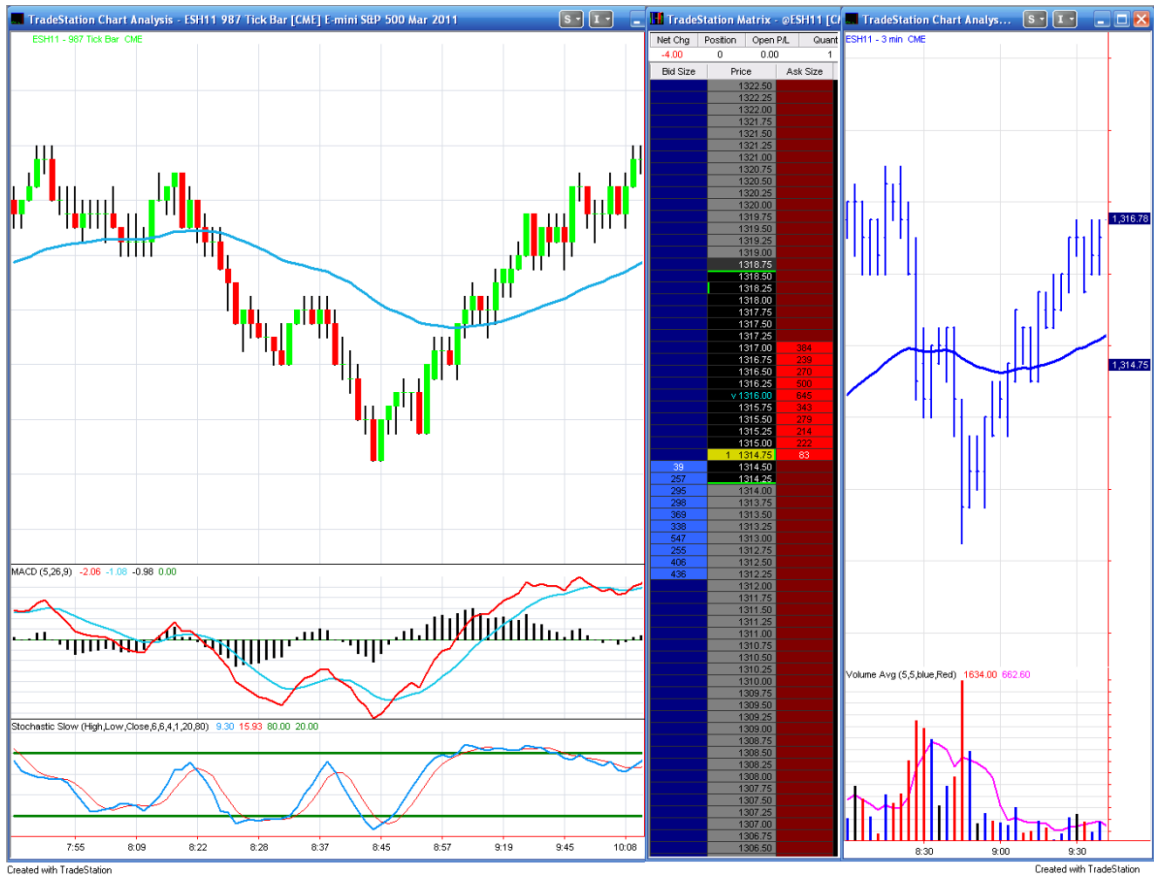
TradeStation Chart Analysis - ESH11 987 Tick Bar [CME] E-mini S&P 500 Mar 2011

ESH11 - 987 Tick Bar CME

MACD (5,26,9) -2.06 -1.08 -0.98 0.00

Stochastic Slow (High,Low,Close,6,6,4,1,20,80) 9.30 15.93 80.00 20.00

7:55 8:09 8:22 8:28 8:37 8:45 8:57 9:19 9:45 10:08

TradeStation Matrix - @ESH11 [C

| Net Chg | Position | Open P/L | Quant |
|---|---|---|---|
| -4.00 | 0 | 0.00 | 1 |

| Bid Size | Price | Ask Size |
|---|---|---|
| | 1322.50 | |
| | 1322.25 | |
| | 1322.00 | |
| | 1321.75 | |
| | 1321.50 | |
| | 1321.25 | |
| | 1321.00 | |
| | 1320.75 | |
| | 1320.50 | |
| | 1320.25 | |
| | 1320.00 | |
| | 1319.75 | |
| | 1319.50 | |
| | 1319.25 | |
| | 1319.00 | |
| | 1318.75 | |
| | 1318.50 | |
| | 1318.25 | |
| | 1318.00 | |
| | 1317.75 | |
| | 1317.50 | |
| | 1317.25 | |
| | 1317.00 | 384 |
| | 1316.75 | 239 |
| | 1316.50 | 270 |
| | 1316.25 | 500 |
| | v 1316.00 | 645 |
| | 1315.75 | 343 |
| | 1315.50 | 273 |
| | 1315.25 | 214 |
| | 1315.00 | 222 |
| | 1 1314.75 | 83 |
| 39 | 1314.50 | |
| 257 | 1314.25 | |
| 295 | 1314.00 | |
| 298 | 1313.75 | |
| 369 | 1313.50 | |
| 338 | 1313.25 | |
| 547 | 1313.00 | |
| 255 | 1312.75 | |
| 406 | 1312.50 | |
| 436 | 1312.25 | |
| | 1312.00 | |
| | 1311.75 | |
| | 1311.50 | |
| | 1311.25 | |
| | 1311.00 | |
| | 1310.75 | |
| | 1310.50 | |
| | 1310.25 | |
| | 1310.00 | |
| | 1309.75 | |
| | 1309.50 | |
| | 1309.25 | |
| | 1309.00 | |
| | 1308.75 | |
| | 1308.50 | |
| | 1308.25 | |
| | 1308.00 | |
| | 1307.75 | |
| | 1307.50 | |
| | 1307.25 | |
| | 1307.00 | |
| | 1306.75 | |
| | 1306.50 | |

TradeStation Chart Analys...

ESH11 - 3 min CME

1,316.78

1,314.75

Volume Avg (5,5,blue,Red) 1634.00 662.60

8:30 9:00 9:30

Created with TradeStation

Created with TradeStation